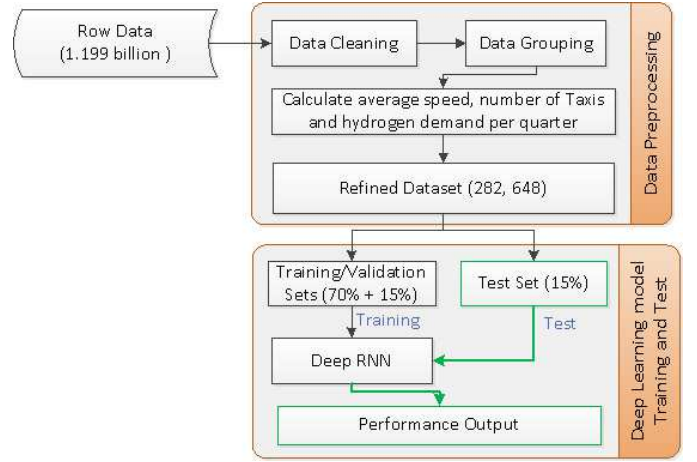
Row Data (1.199 billion )

Data Cleaning

Data Grouping

Calculate average speed, number of Taxis and hydrogen demand per quarter

Refined Dataset (282, 648)

Data Preprocessing

Training/Validation Sets (70% + 15%)

Test Set (15%)

Training

Test

Deep RNN

Performance Output

Deep Learning model Training and Test